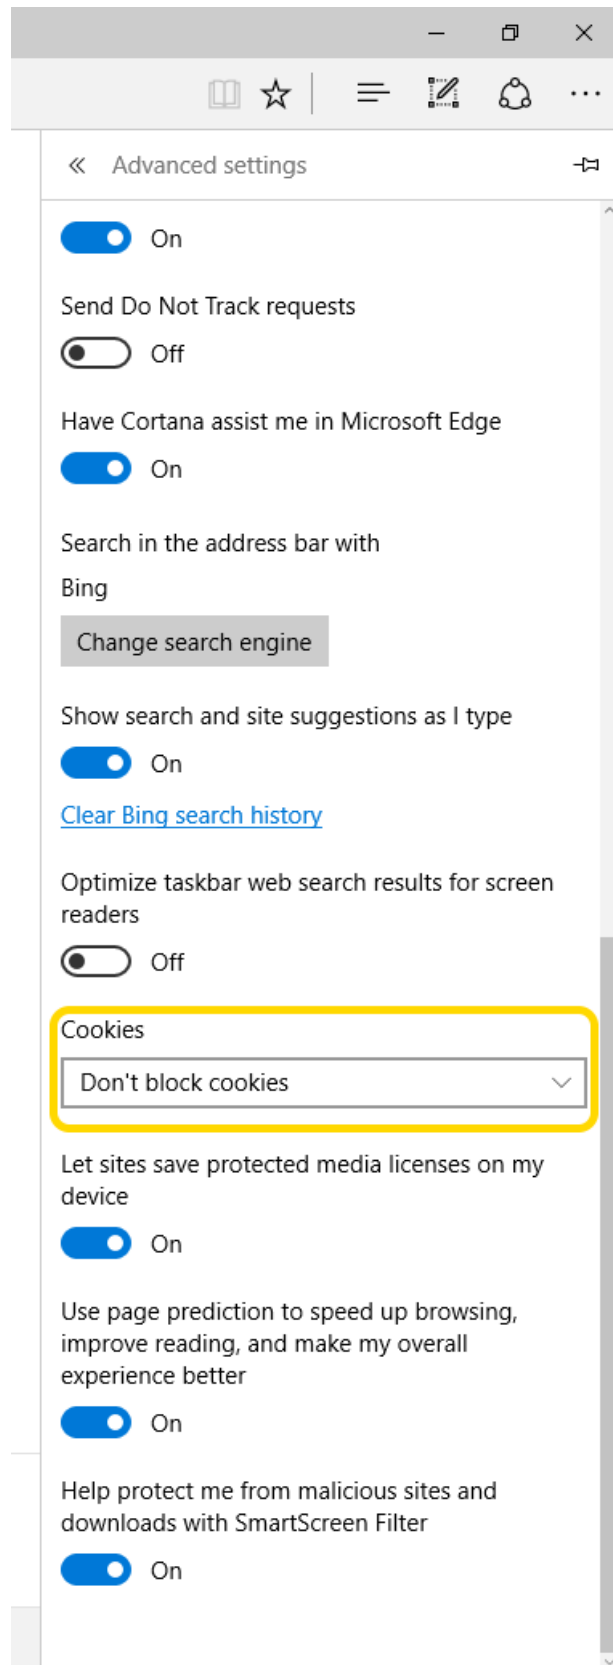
« Advanced settings

On

Send Do Not Track requests

Off

Have Cortana assist me in Microsoft Edge

On

Search in the address bar with

Bing

Change search engine

Show search and site suggestions as I type

On

Clear Bing search history

Optimize taskbar web search results for screen readers

Off

Cookies

Don't block cookies

Let sites save protected media licenses on my device

On

Use page prediction to speed up browsing, improve reading, and make my overall experience better

On

Help protect me from malicious sites and downloads with SmartScreen Filter

On